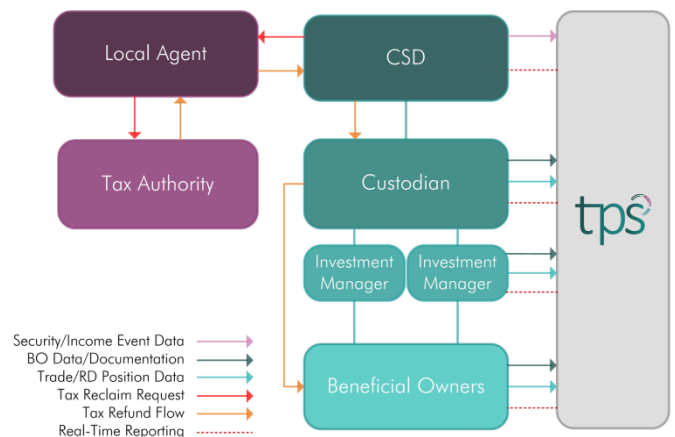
Local Agent

CSD

Tax Authority

Custodian

tps

Investment Manager

Investment Manager

Security/Income Event Data
BO Data/Documentation
Trade/RD Position Data
Tax Reclaim Request
Tax Refund Flow
Real-Time Reporting

Beneficial Owners